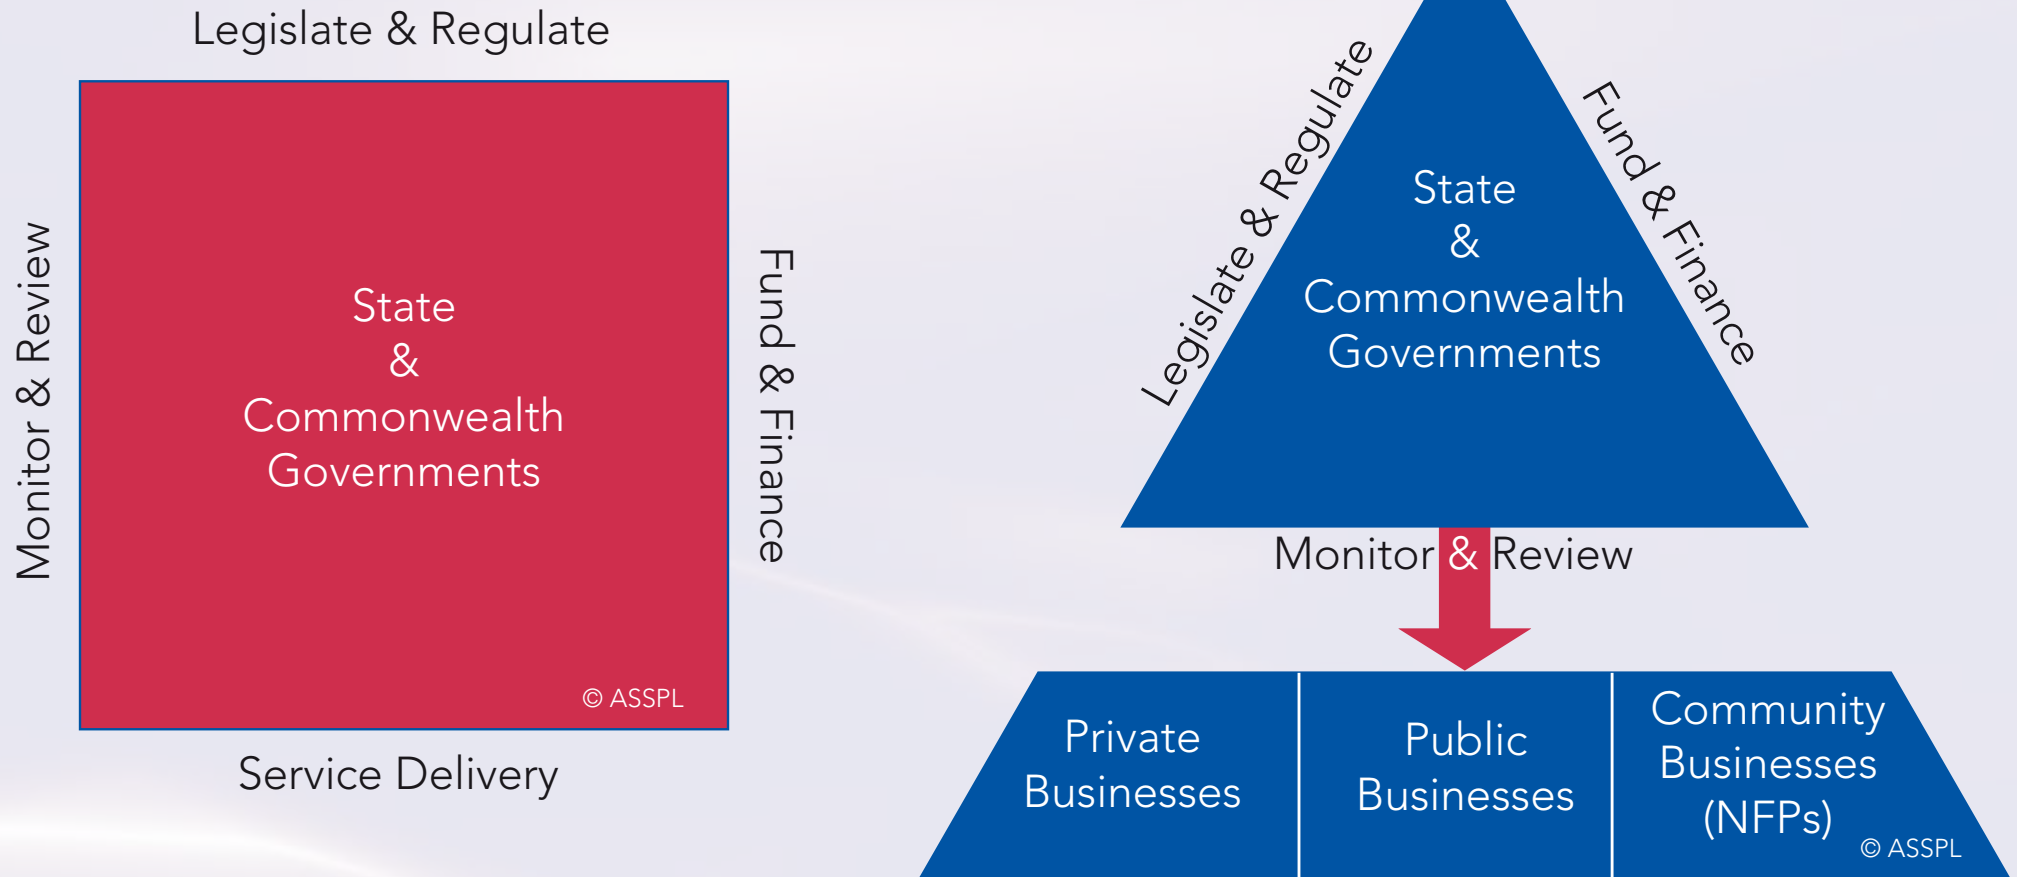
Legislate & Regulate

Monitor & Review

State
&
Commonwealth
Governments

© ASSPL

Fund & Finance

Service Delivery

Legislate & Regulate

Fund & Finance

State
&
Commonwealth
Governments

Monitor & Review

Private Businesses

Public Businesses

Community Businesses (NFPs)

© ASSPL